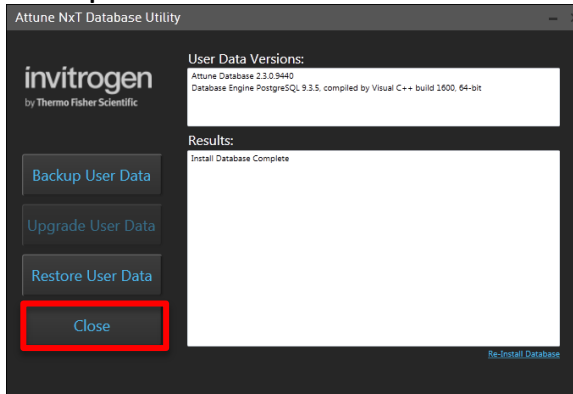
Attune NxT Database Utility

invitrogen
by Thermo Fisher Scientific

User Data Versions:
Attune Database 2.3.0.9440
Database Engine PostgreSQL 9.3.5, compiled by Visual C++ build 1600, 64-bit

Results:
Install Database Complete

Backup User Data

Upgrade User Data

Restore User Data

Close

Re-Install Database